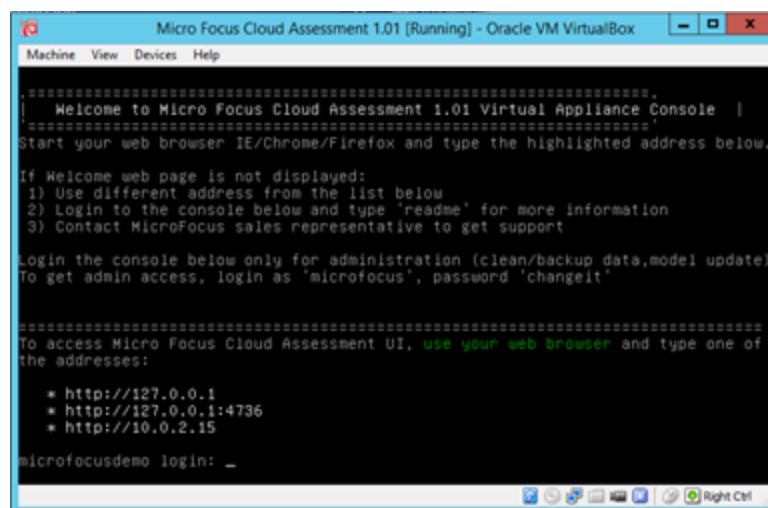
Micro Focus Cloud Assessment 1.01 [Running] - Oracle VM VirtualBox

Machine View Devices Help

| Welcome to Micro Focus Cloud Assessment 1.01 Virtual Appliance Console |

Start your web browser IE/Chrome/Firefox and type the highlighted address below.

If Welcome web page is not displayed:
1) Use different address from the list below
2) Login to the console below and type 'readme' for more information
3) Contact MicroFocus sales representative to get support

Login the console below only for administration (clean/backup data,model update)
To get admin access, login as 'microfocus', password 'changeit'

To access Micro Focus Cloud Assessment UI, use your web browser and type one of the addresses:

* http://127.0.0.1
* http://127.0.0.1:4736
* http://10.0.2.15

microfocusdemo login: _

Right Ctrl